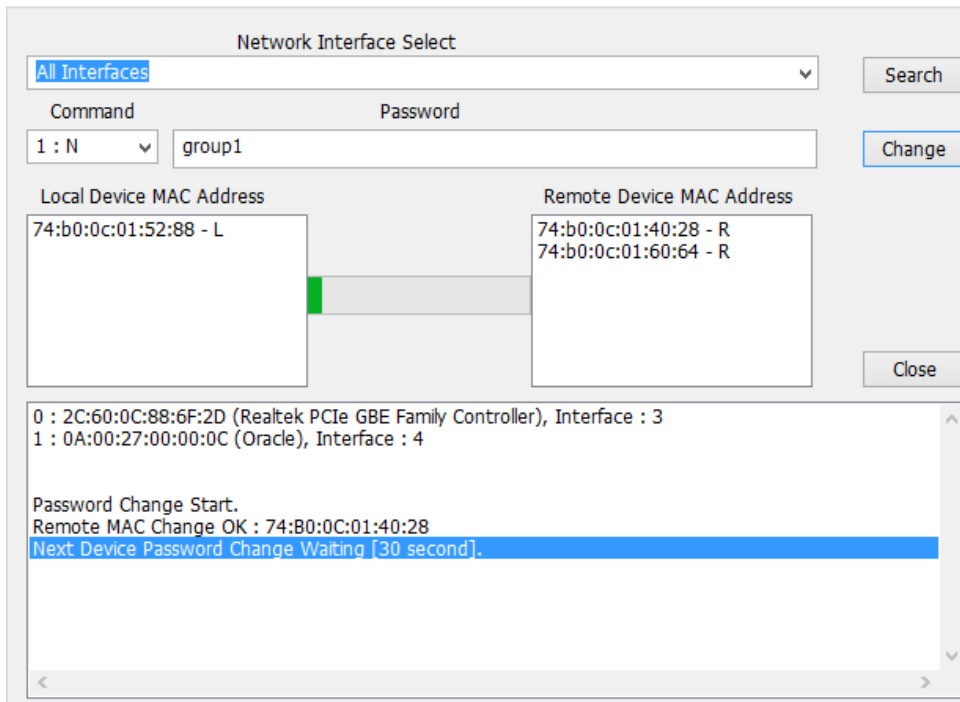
Network Interface Select

All Interfaces

Search

Command

Password

1 : N

group1

Change

Local Device MAC Address

Remote Device MAC Address

74:b0:0c:01:52:88 - L

74:b0:0c:01:40:28 - R
74:b0:0c:01:60:64 - R

Close

0 : 2C:60:0C:88:6F:2D (Realtek PCIe GBE Family Controller), Interface : 3
1 : 0A:00:27:00:00:0C (Oracle), Interface : 4

Password Change Start.
Remote MAC Change OK : 74:B0:0C:01:40:28
Next Device Password Change Waiting [30 second].